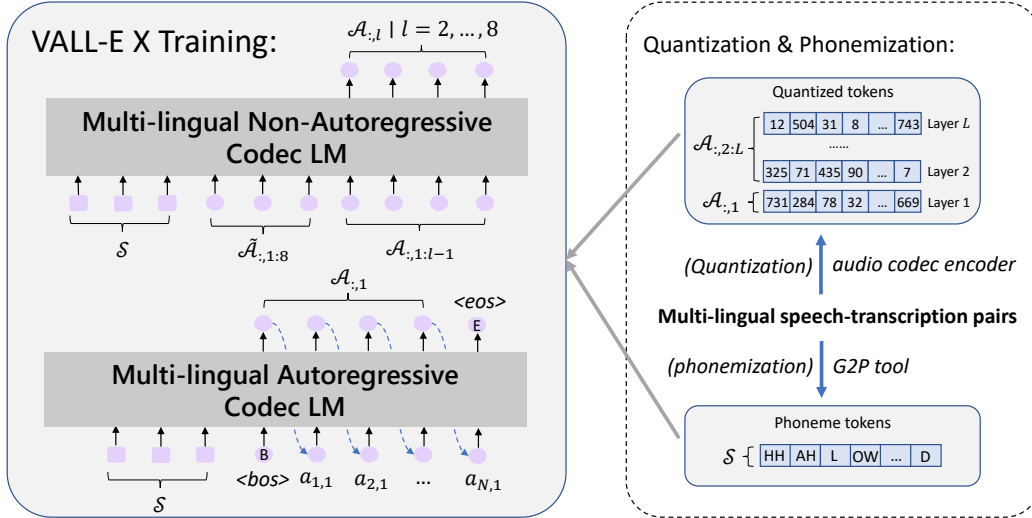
VALL-E X Training:

$\mathcal{A}_{:,l} \mid l = 2, \ldots, 8$

Multi-lingual Non-Autoregressive Codec LM

$\mathcal{S}$

$\tilde{\mathcal{A}}_{:,1:8}$

$\mathcal{A}_{:,1:l-1}$

$\mathcal{A}_{:,1}$

<eos>

E

Multi-lingual Autoregressive Codec LM

B

<bos>

$a_{1,1}$ $a_{2,1}$ ... $a_{N,1}$

$\mathcal{S}$

Quantization & Phonemization:

Quantized tokens

$\mathcal{A}_{:,2:L}$

| 12 | 504 | 31 | 8 | ... | 743 |
|---|---|---|---|---|---|

Layer $L$

......

| 325 | 71 | 435 | 90 | ... | 7 |
|---|---|---|---|---|---|

Layer 2

$\mathcal{A}_{:,1}$

| 731 | 284 | 78 | 32 | ... | 669 |
|---|---|---|---|---|---|

Layer 1

(Quantization) audio codec encoder

Multi-lingual speech-transcription pairs

(phonemization) G2P tool

Phoneme tokens

$\mathcal{S}$

| HH | AH | L | OW | ... | D |
|---|---|---|---|---|---|